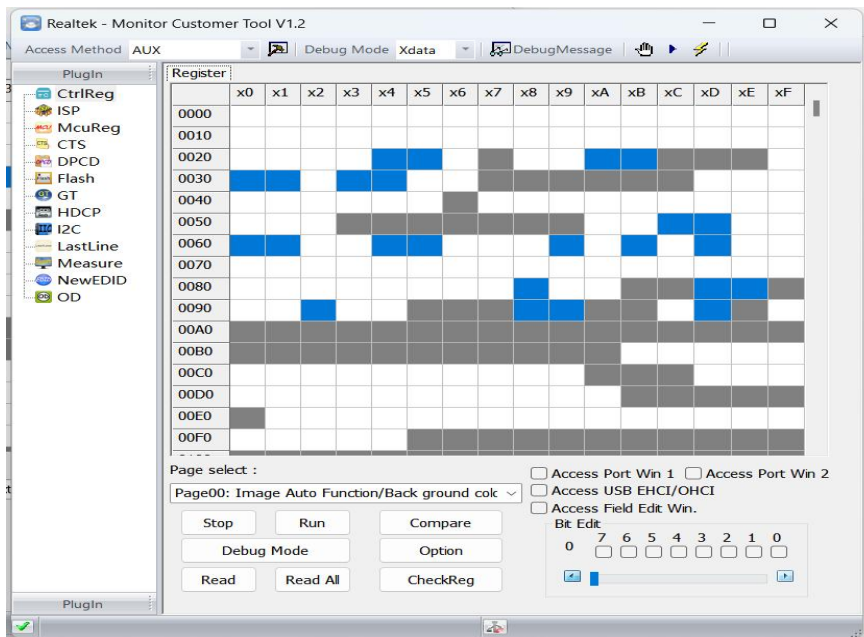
Realtek - Monitor Customer Tool V1.2

Access Method AUX

Debug Mode Xdata

DebugMessage

PlugIn

CtrlReg
ISP
McuReg
CTS
DPCD
Flash
GT
HDCP
I2C
LastLine
Measure
NewEDID
OD

Register

| | x0 | x1 | x2 | x3 | x4 | x5 | x6 | x7 | x8 | x9 | xA | xB | xC | xD | xE | xF |
|---|---|---|---|---|---|---|---|---|---|---|---|---|---|---|---|---|
| 0000 | | | | | | | | | | | | | | | | |
| 0010 | | | | | | | | | | | | | | | | |
| 0020 | | | | | | | | | | | | | | | | |
| 0030 | | | | | | | | | | | | | | | | |
| 0040 | | | | | | | | | | | | | | | | |
| 0050 | | | | | | | | | | | | | | | | |
| 0060 | | | | | | | | | | | | | | | | |
| 0070 | | | | | | | | | | | | | | | | |
| 0080 | | | | | | | | | | | | | | | | |
| 0090 | | | | | | | | | | | | | | | | |
| 00A0 | | | | | | | | | | | | | | | | |
| 00B0 | | | | | | | | | | | | | | | | |
| 00C0 | | | | | | | | | | | | | | | | |
| 00D0 | | | | | | | | | | | | | | | | |
| 00E0 | | | | | | | | | | | | | | | | |
| 00F0 | | | | | | | | | | | | | | | | |

Page select :

Page00: Image Auto Function/Back ground colc

Access Port Win 1
Access Port Win 2
Access USB EHCI/OHCI
Access Field Edit Win.

Stop
Run
Compare
Debug Mode
Option
Read
Read All
CheckReg

Bit Edit
0
7 6 5 4 3 2 1 0

PlugIn